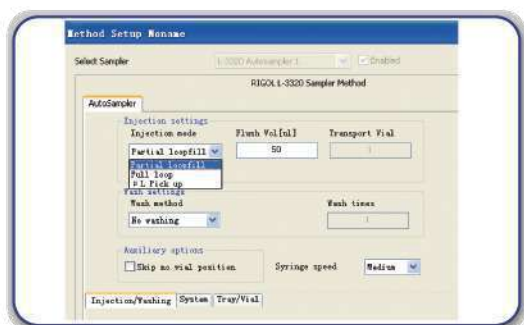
Method Setup Noname

Select Sampler L-3320 Autosampler 1 Enabled

RIGOL L-3320 Sampler Method

AutoSampler

Injection settings

Injection mode Flush Vol[ul] Transport Vial

Partial loopfill 50 1

Partial loopfill
Full loop
P L Pick up

Wash settings

Wash method Wash times

No washing 1

Auxiliary options

Skip no vial position Syringe speed Medium

Injection/Washing System Tray/Vial